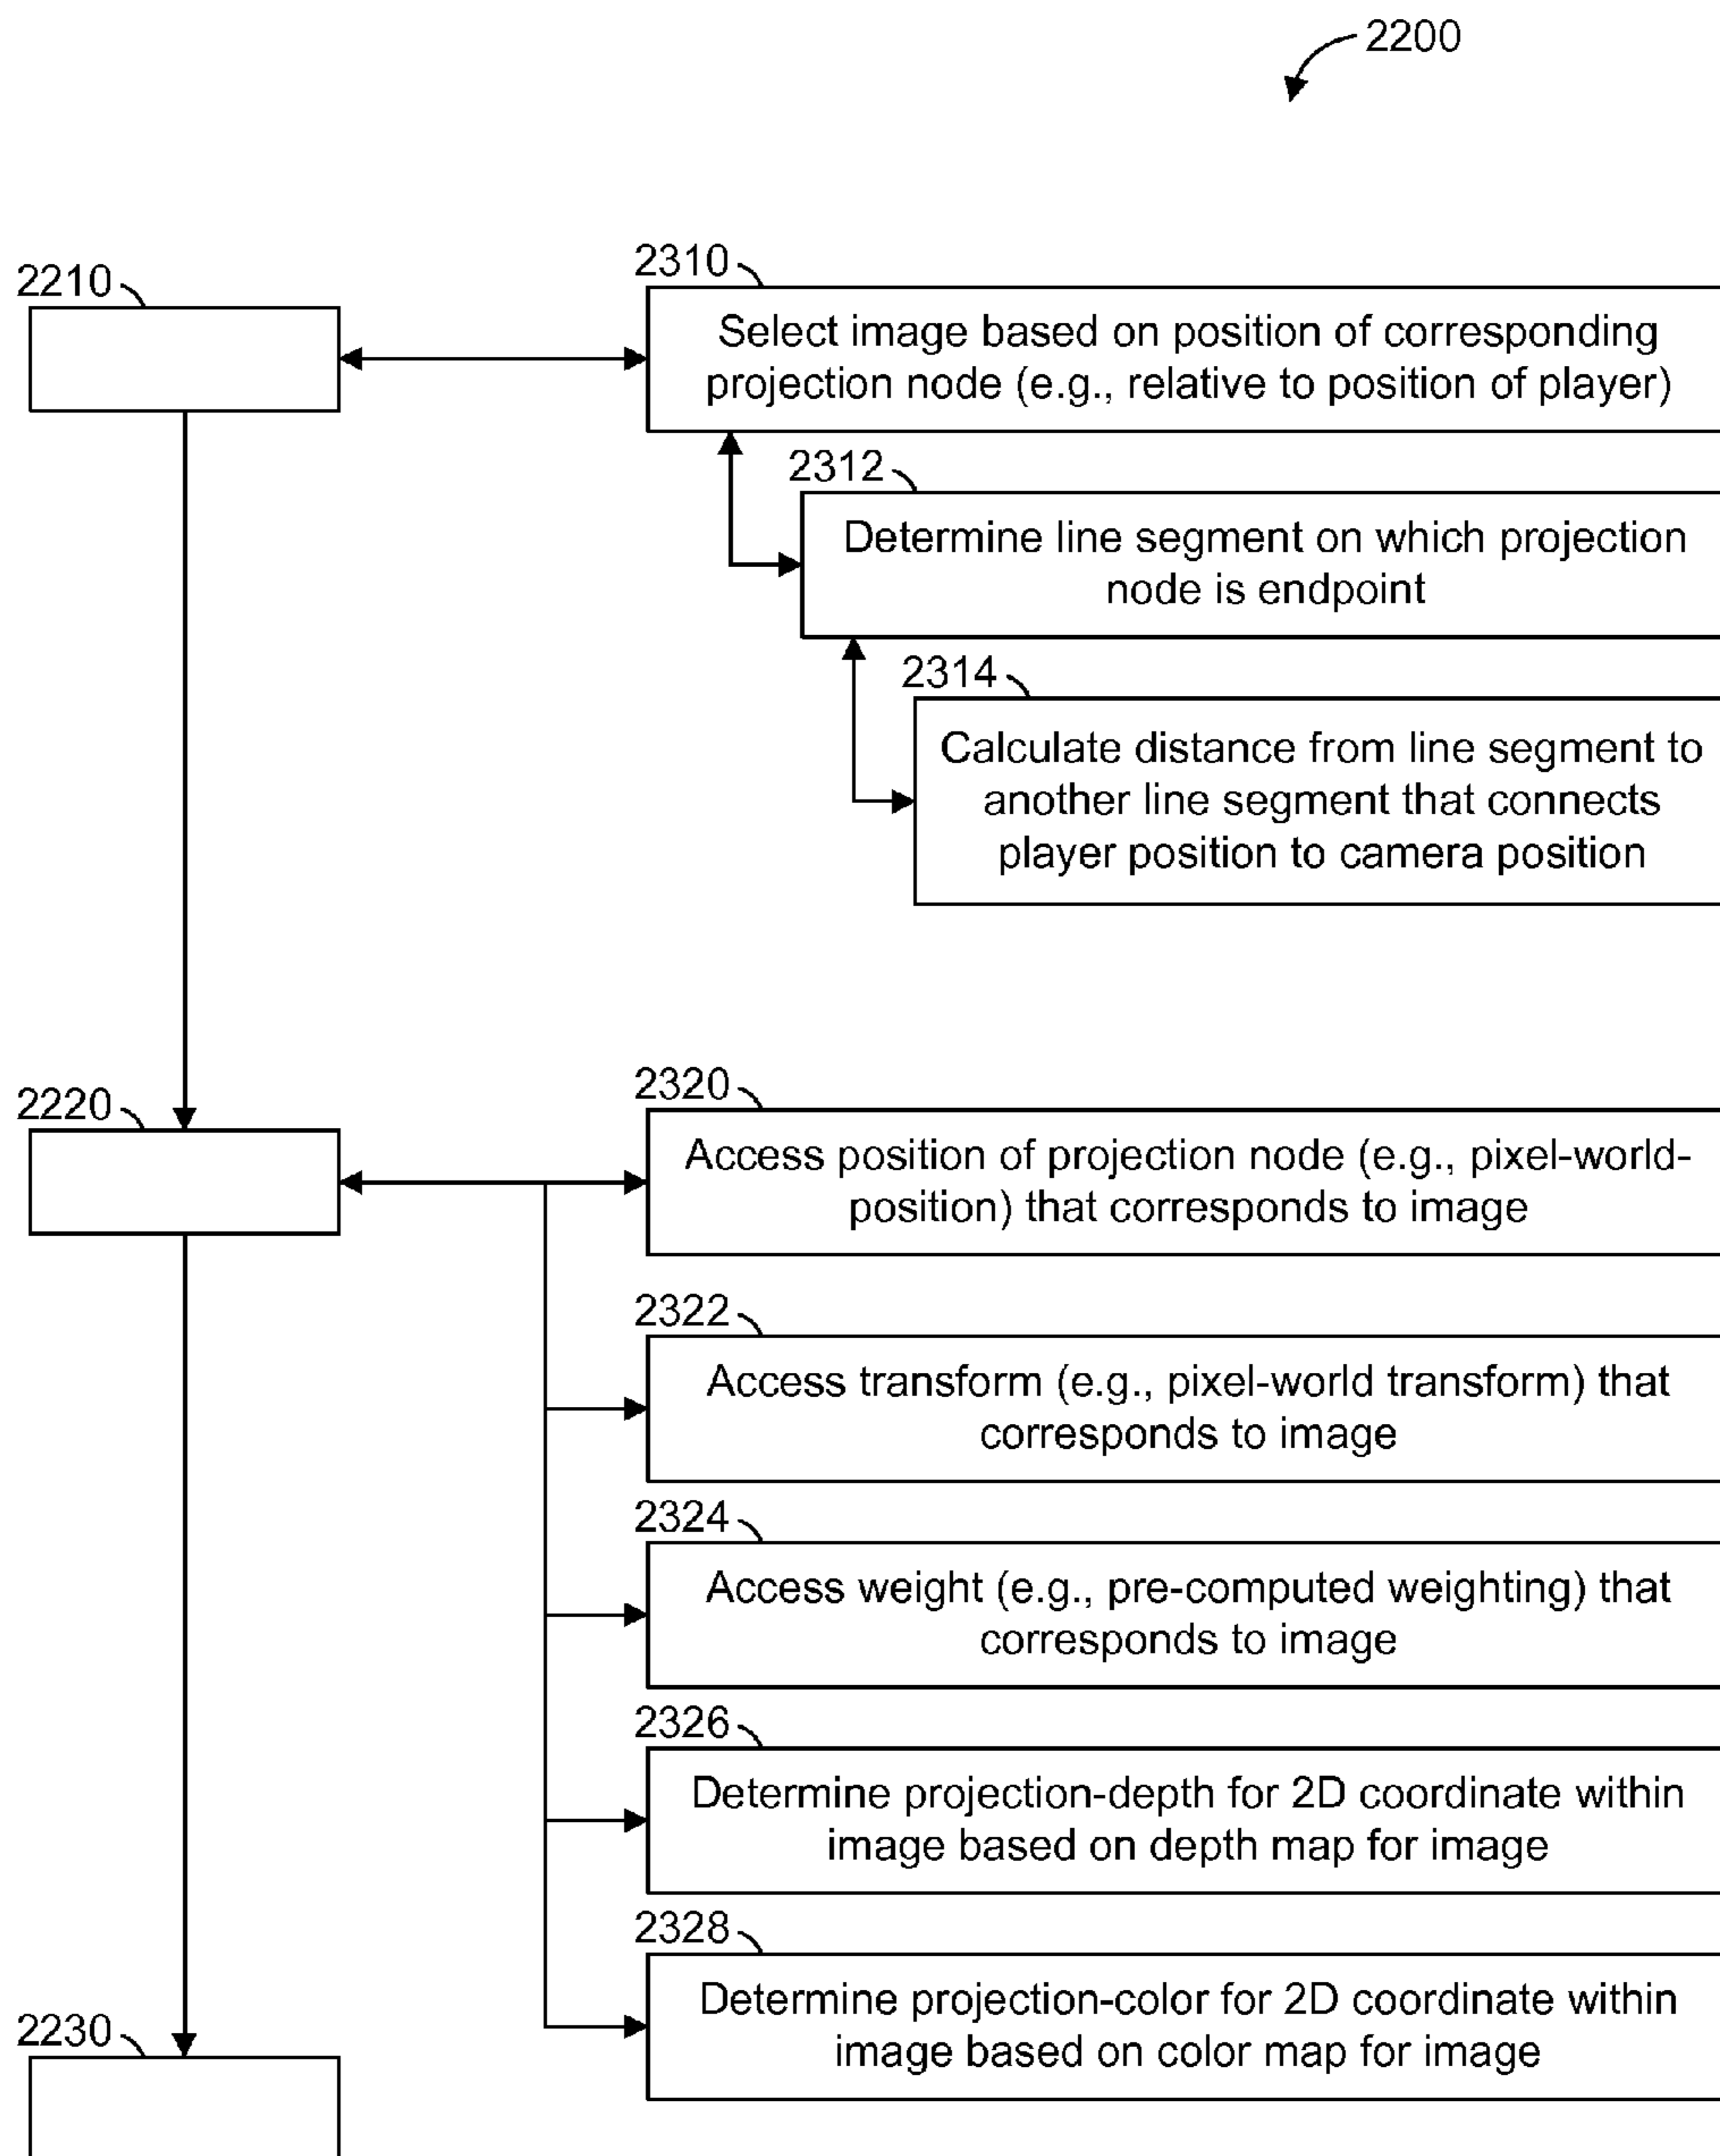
2200

2210

2310

Select image based on position of corresponding projection node (e.g., relative to position of player)

2312

Determine line segment on which projection node is endpoint

2314

Calculate distance from line segment to another line segment that connects player position to camera position

2220

2320

Access position of projection node (e.g., pixel-world-position) that corresponds to image

2322

Access transform (e.g., pixel-world transform) that corresponds to image

2324

Access weight (e.g., pre-computed weighting) that corresponds to image

2326

Determine projection-depth for 2D coordinate within image based on depth map for image

2328

Determine projection-color for 2D coordinate within image based on color map for image

2230